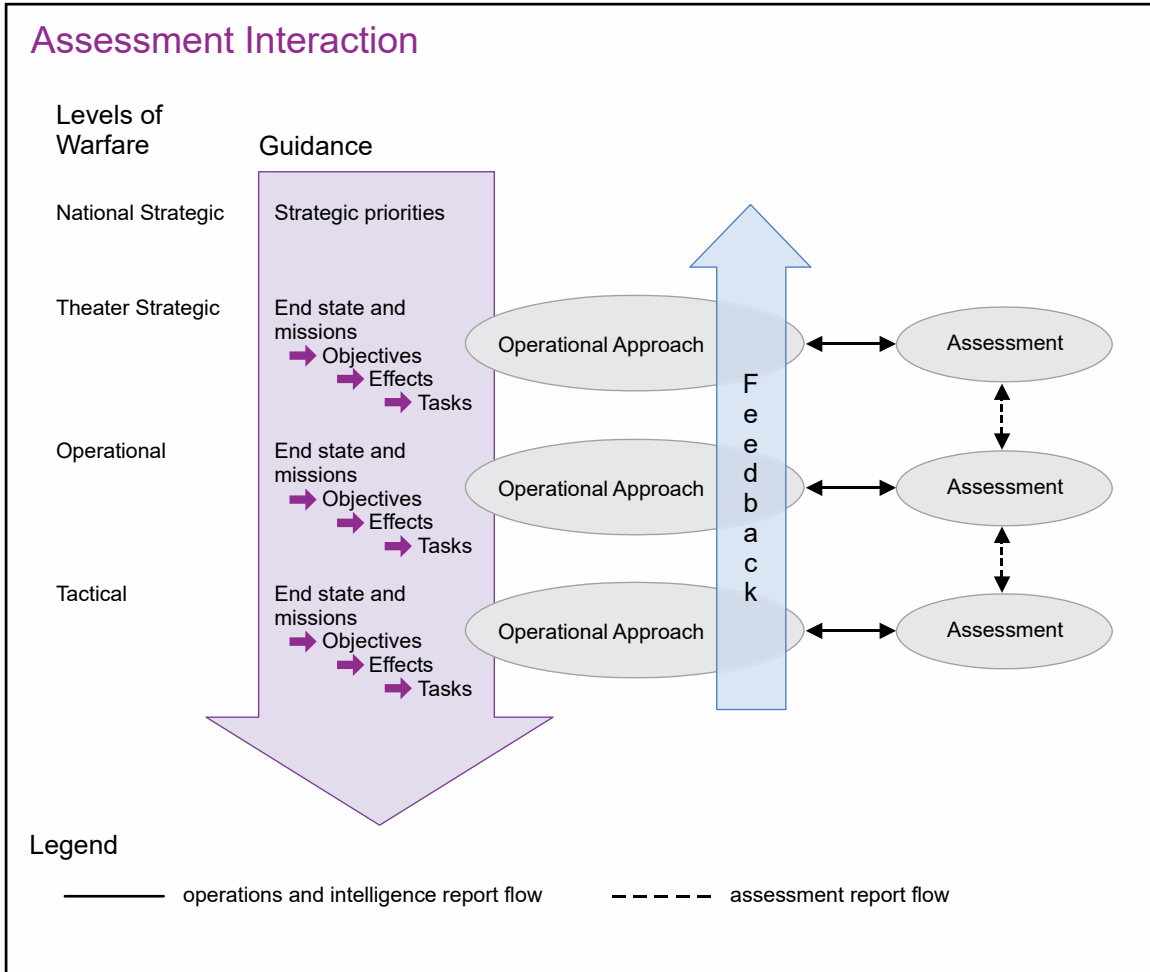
Assessment Interaction

Levels of Warfare

Guidance

National Strategic

Strategic priorities

Theater Strategic

End state and missions
Objectives
Effects
Tasks

Operational Approach

Assessment

Operational

End state and missions
Objectives
Effects
Tasks

Operational Approach

Assessment

Tactical

End state and missions
Objectives
Effects
Tasks

Operational Approach

Assessment

Feedback

Legend

operations and intelligence report flow

assessment report flow